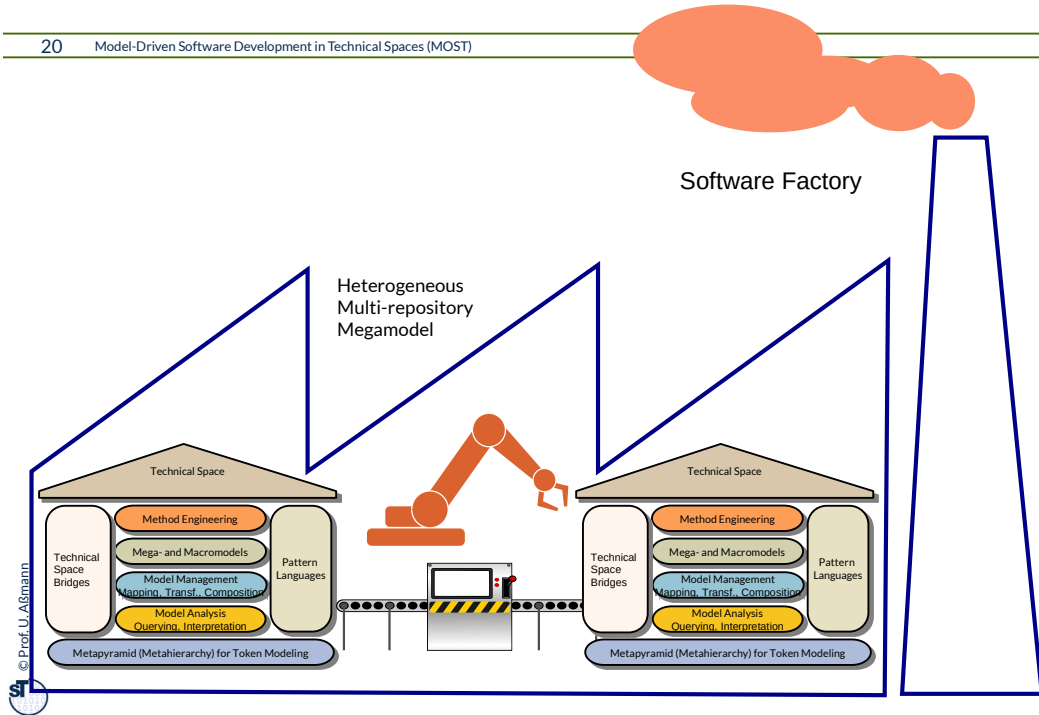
20 Model-Driven Software Development in Technical Spaces (MOST)

Software Factory

Heterogeneous Multi-repository Megamodel

Technical Space

Technical Space Bridges

Method Engineering

Mega- and Macromodels

Model Management Mapping, Transf., Composition

Model Analysis Querying, Interpretation

Pattern Languages

Metapyramid (Metahierarchy) for Token Modeling

Technical Space

Technical Space Bridges

Method Engineering

Mega- and Macromodels

Model Management Mapping, Transf., Composition

Model Analysis Querying, Interpretation

Pattern Languages

Metapyramid (Metahierarchy) for Token Modeling

© Prof. U. Aßmann

ST